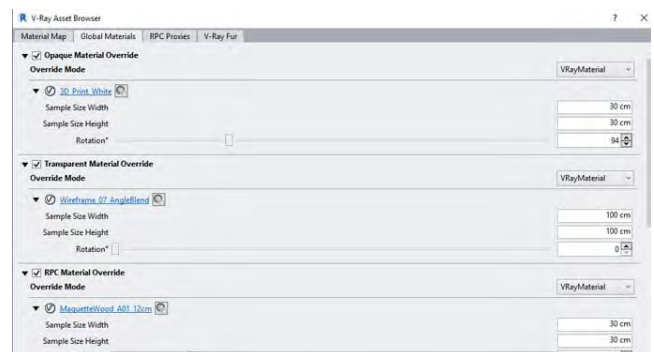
V-Ray Asset Browser

?
×

Material Map | Global Materials | RPC Proxies | V-Ray Fur

Opaque Material Override
Override Mode
VRayMaterial

3D Print White
Sample Size Width
30 cm
Sample Size Height
30 cm
Rotation°
94

Transparent Material Override
Override Mode
VRayMaterial

Wireframe 07 AngleBlend
Sample Size Width
100 cm
Sample Size Height
100 cm
Rotation°
0

RPC Material Override
Override Mode
VRayMaterial

MaquetteWood A01 12cm
Sample Size Width
30 cm
Sample Size Height
30 cm